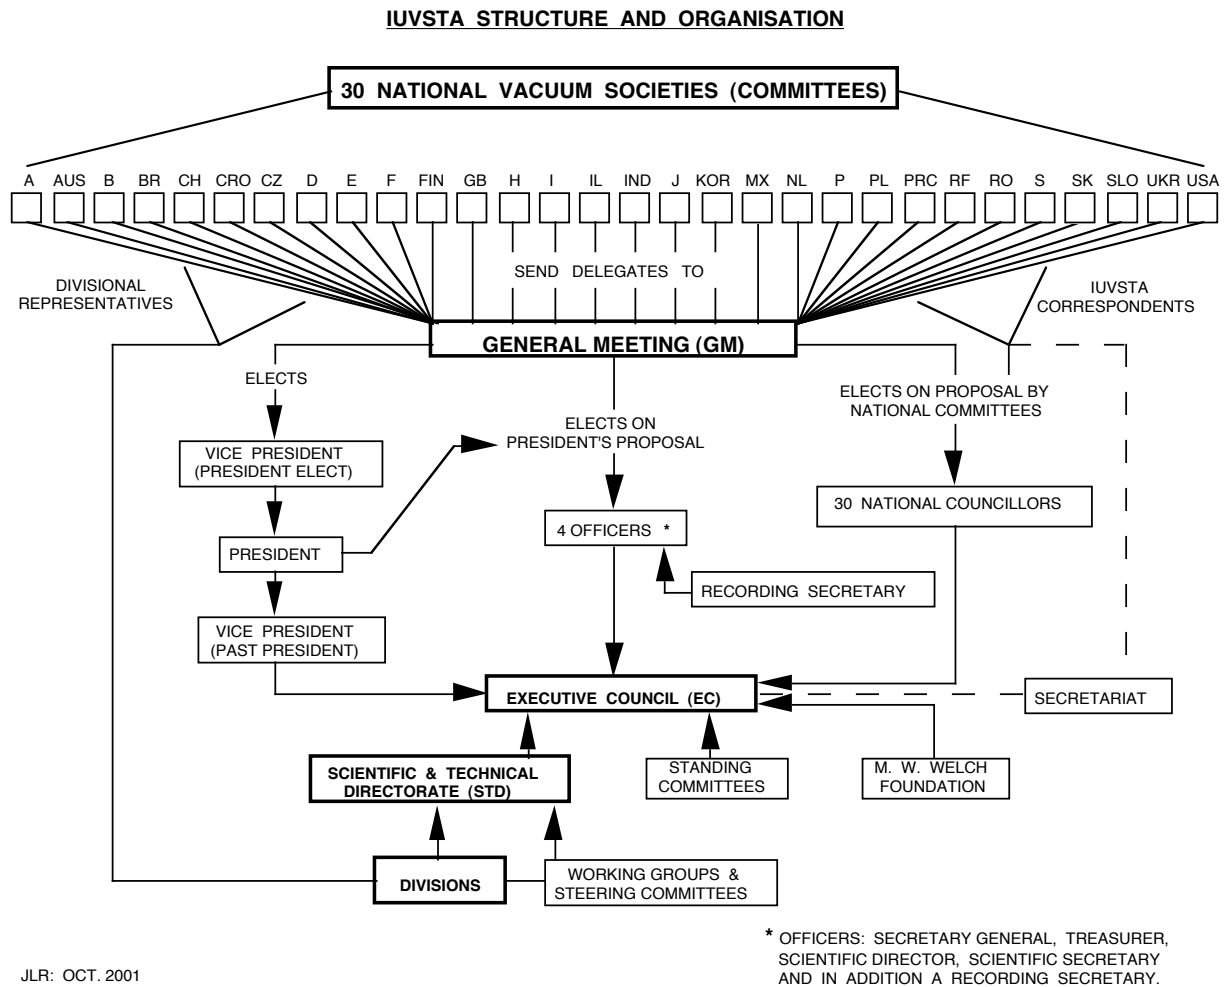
IUVSTA STRUCTURE AND ORGANISATION

30 NATIONAL VACUUM SOCIETIES (COMMITTEES)

A AUS B BR CH CRO CZ D E F FIN GB H I IL IND J KOR MX NL P PL PRC RF RO S SK SLO UKR USA

SEND DELEGATES TO

DIVISIONAL REPRESENTATIVES

IUVSTA CORRESPONDENTS

GENERAL MEETING (GM)

ELECTS

VICE PRESIDENT (PRESIDENT ELECT)

PRESIDENT

VICE PRESIDENT (PAST PRESIDENT)

ELECTS ON PRESIDENT'S PROPOSAL

4 OFFICERS *

RECORDING SECRETARY

ELECTS ON PROPOSAL BY NATIONAL COMMITTEES

30 NATIONAL COUNCILLORS

EXECUTIVE COUNCIL (EC)

SECRETARIAT

SCIENTIFIC & TECHNICAL DIRECTORATE (STD)

STANDING COMMITTEES

M. W. WELCH FOUNDATION

DIVISIONS

WORKING GROUPS & STEERING COMMITTEES

* OFFICERS: SECRETARY GENERAL, TREASURER, SCIENTIFIC DIRECTOR, SCIENTIFIC SECRETARY AND IN ADDITION A RECORDING SECRETARY.

JLR: OCT. 2001